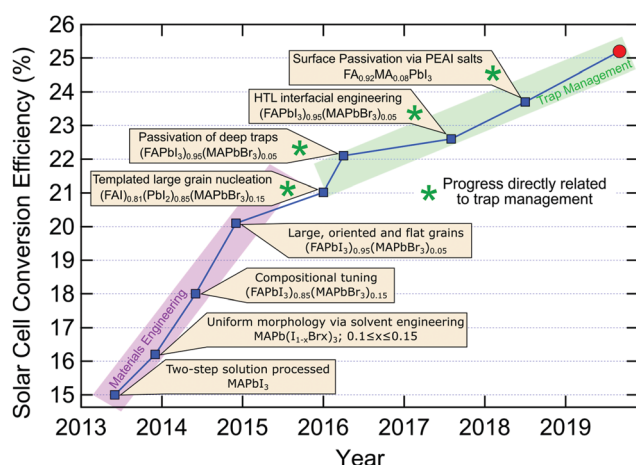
Solar Cell Conversion Efficiency (%)

26
25
24
23
22
21
20
19
18
17
16
15

2013 2014 2015 2016 2017 2018 2019

Year

Surface Passivation via PEAI salts
$FA_{0.92}MA_{0.08}PbI_3$

Trap Management

HTL interfacial engineering
$(FAPbI_3)_{0.95}(MAPbBr_3)_{0.05}$

Passivation of deep traps
$(FAPbI_3)_{0.95}(MAPbBr_3)_{0.05}$

Templated large grain nucleation
$(FAI)_{0.81}(PbI_2)_{0.85}(MAPbBr_3)_{0.15}$

* Progress directly related to trap management

Large, oriented and flat grains
$(FAPbI_3)_{0.95}(MAPbBr_3)_{0.05}$

Compositional tuning
$(FAPbI_3)_{0.85}(MAPbBr_3)_{0.15}$

Materials Engineering

Uniform morphology via solvent engineering
$MAPb(I_{1-x}Br_x)_3$; $0.1 \leq x \leq 0.15$

Two-step solution processed
$MAPbI_3$